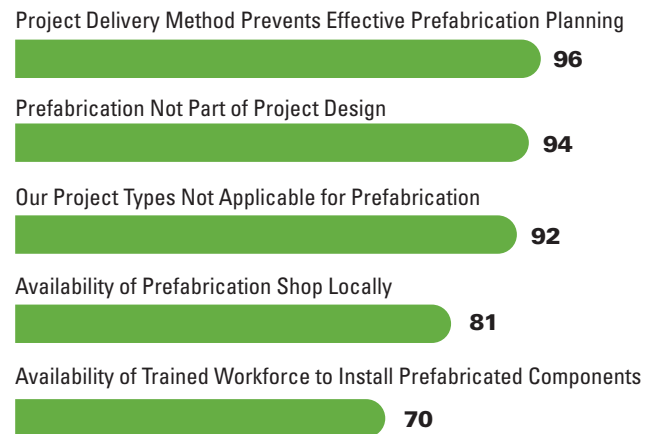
Project Delivery Method Prevents Effective Prefabrication Planning
96

Prefabrication Not Part of Project Design
94

Our Project Types Not Applicable for Prefabrication
92

Availability of Prefabrication Shop Locally
81

Availability of Trained Workforce to Install Prefabricated Components
70